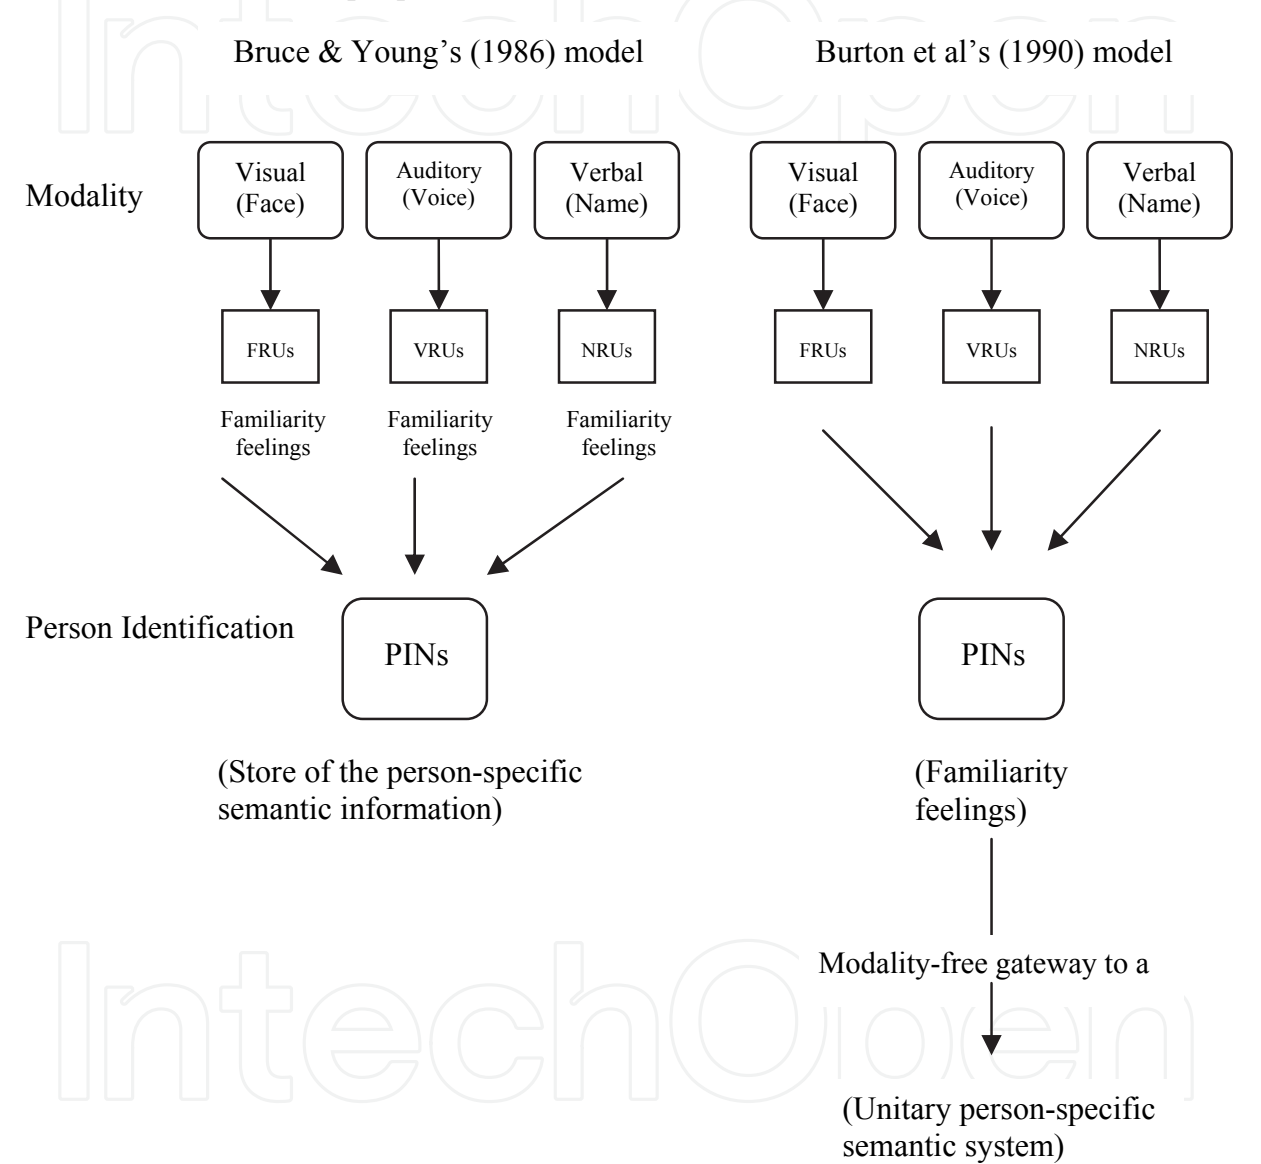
Bruce & Young's (1986) model

Burton et al's (1990) model

Modality

Visual (Face)

Auditory (Voice)

Verbal (Name)

FRUs

VRUs

NRUs

Familiarity feelings

Familiarity feelings

Familiarity feelings

Person Identification

PINs

(Store of the person-specific semantic information)

Visual (Face)

Auditory (Voice)

Verbal (Name)

FRUs

VRUs

NRUs

PINs

(Familiarity feelings)

Modality-free gateway to a

(Unitary person-specific semantic system)

IntechOpen

IntechOpen